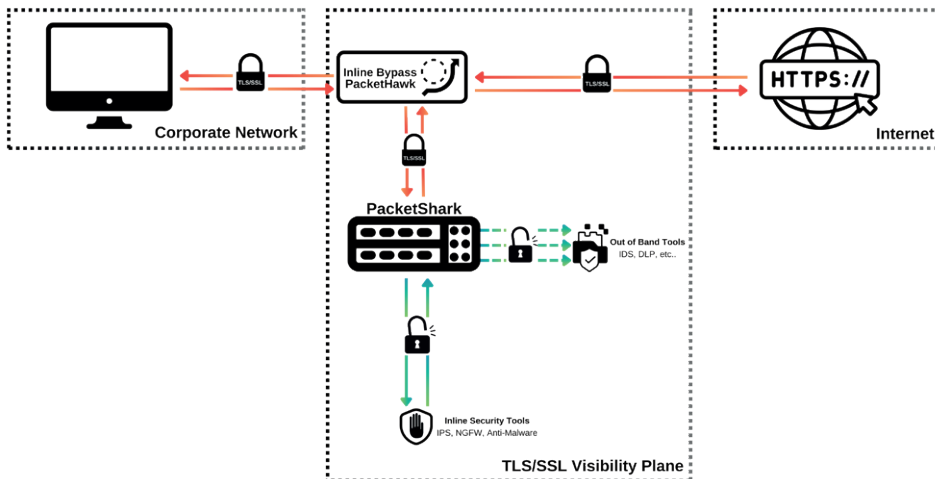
TLS/SSL

Inline Bypass
PacketHawk

TLS/SSL

HTTPS://

Corporate Network

Internet

TLS/SSL

PacketShark

Out of Band Tools
IDS, DLP, etc..

Inline Security Tools
IPS, NGFW, Anti-Malware

TLS/SSL Visibility Plane